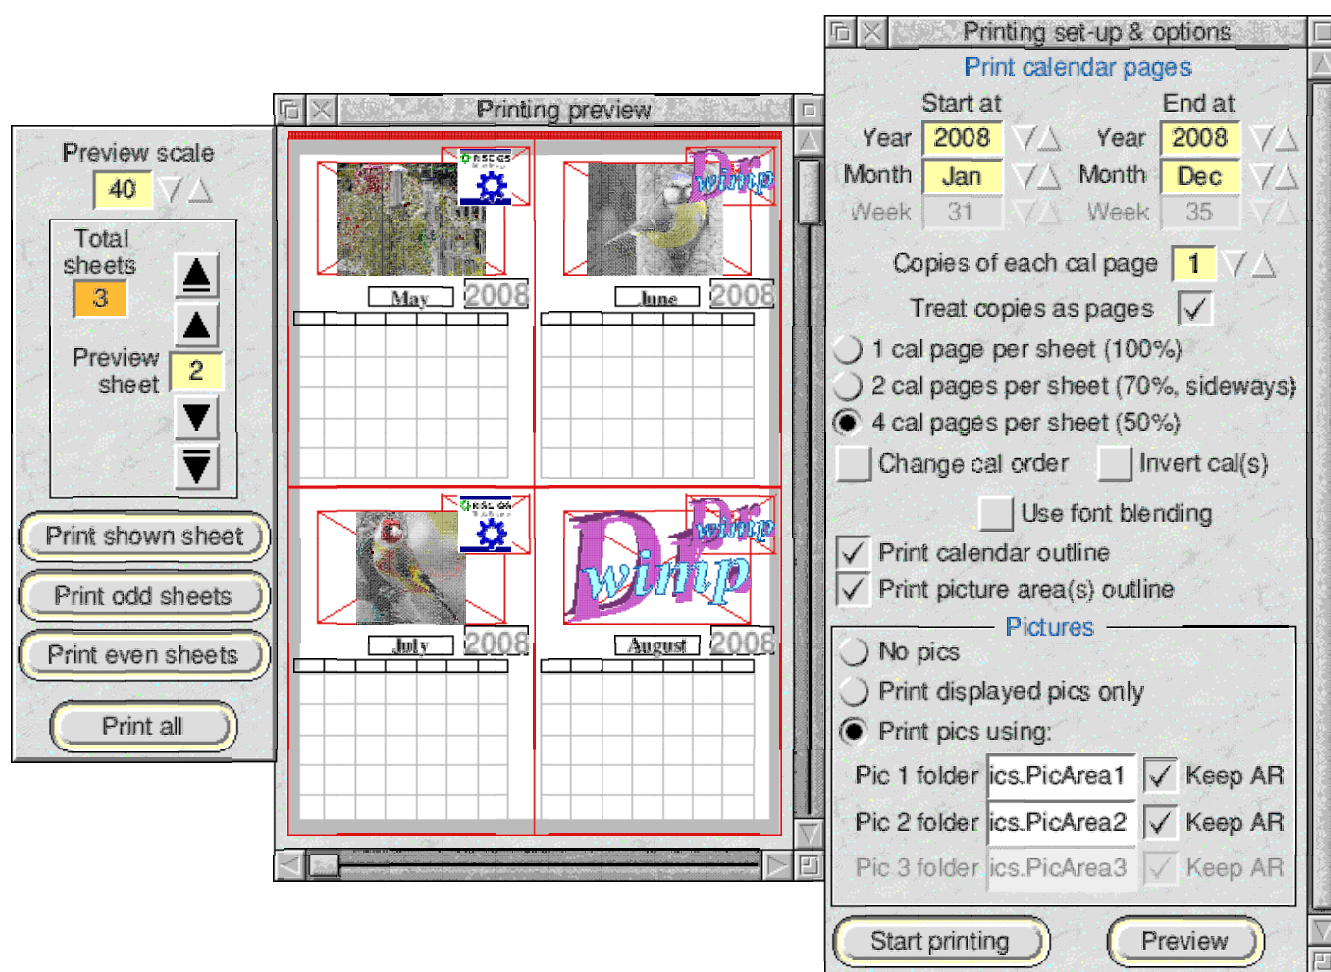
Preview scale
40

Total sheets
3

Preview sheet
2

Print shown sheet

Print odd sheets

Print even sheets

Print all

Printing preview

May 2008
June 2008
July 2008
August 2008

Printing set-up & options

Print calendar pages

Start at
Year 2008
Month Jan
Week 31

End at
Year 2008
Month Dec
Week 35

Copies of each cal page 1

Treat copies as pages ✓

1 cal page per sheet (100%)
2 cal pages per sheet (70%, sideways)
4 cal pages per sheet (50%)

Change cal order
Invert cal(s)

Use font blending

✓ Print calendar outline
✓ Print picture area(s) outline

Pictures
No pics
Print displayed pics only
Print pics using:
Pic 1 folder ics.PicArea1 ✓ Keep AR
Pic 2 folder ics.PicArea2 ✓ Keep AR
Pic 3 folder ics.PicArea3 ✓ Keep AR

Start printing
Preview